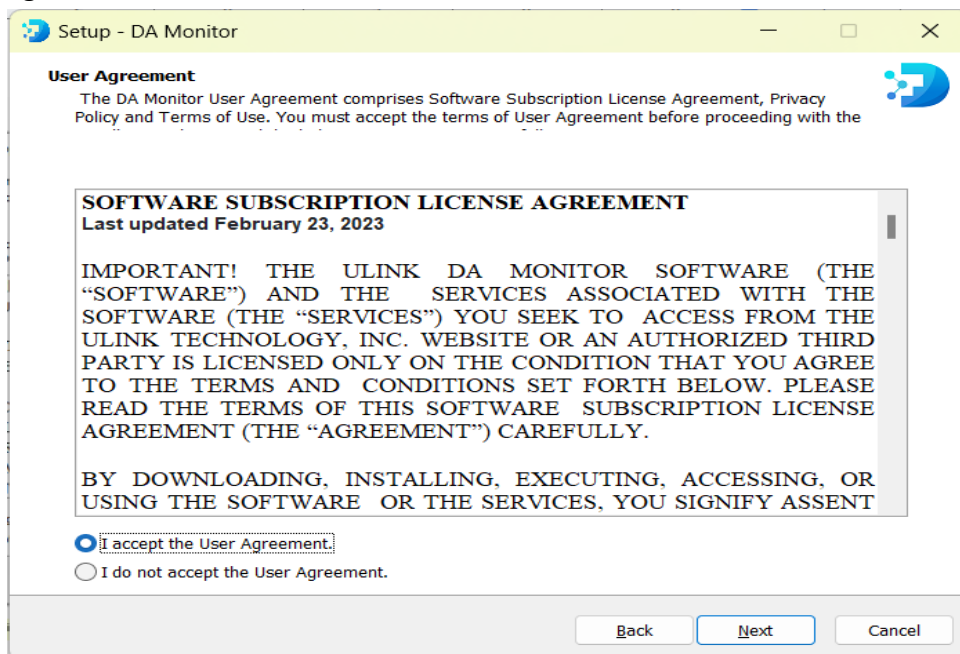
Setup - DA Monitor

User Agreement
The DA Monitor User Agreement comprises Software Subscription License Agreement, Privacy Policy and Terms of Use. You must accept the terms of User Agreement before proceeding with the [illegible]

SOFTWARE SUBSCRIPTION LICENSE AGREEMENT
Last updated February 23, 2023

IMPORTANT! THE ULINK DA MONITOR SOFTWARE (THE "SOFTWARE") AND THE SERVICES ASSOCIATED WITH THE SOFTWARE (THE "SERVICES") YOU SEEK TO ACCESS FROM THE ULINK TECHNOLOGY, INC. WEBSITE OR AN AUTHORIZED THIRD PARTY IS LICENSED ONLY ON THE CONDITION THAT YOU AGREE TO THE TERMS AND CONDITIONS SET FORTH BELOW. PLEASE READ THE TERMS OF THIS SOFTWARE SUBSCRIPTION LICENSE AGREEMENT (THE "AGREEMENT") CAREFULLY.

BY DOWNLOADING, INSTALLING, EXECUTING, ACCESSING, OR USING THE SOFTWARE OR THE SERVICES, YOU SIGNIFY ASSENT

I accept the User Agreement.
I do not accept the User Agreement.

Back Next Cancel